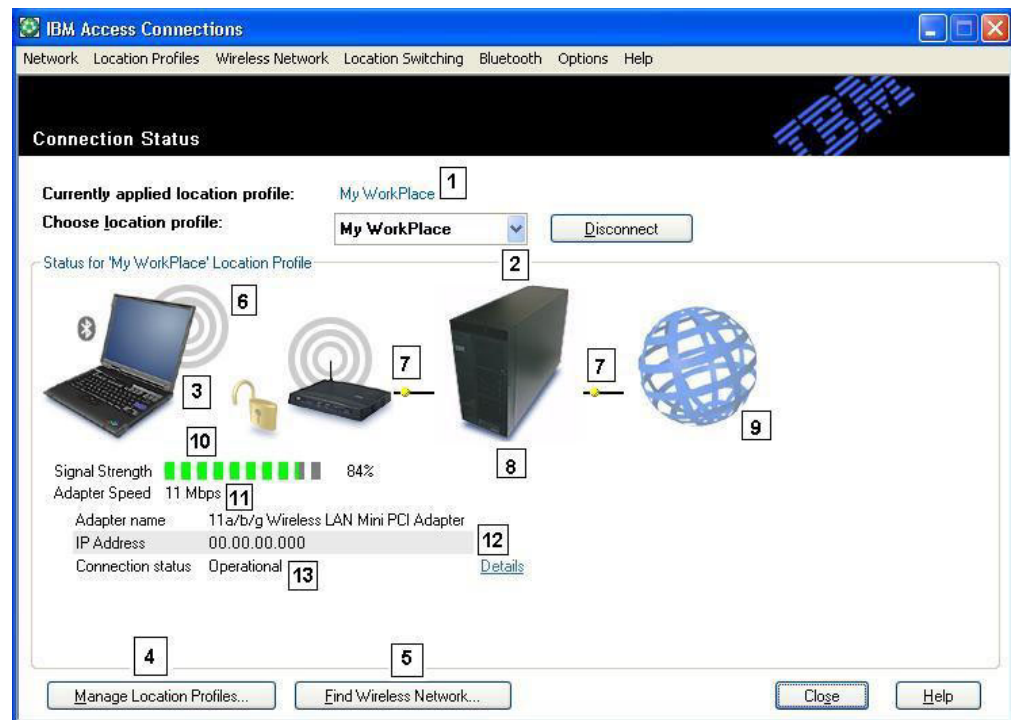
IBM Access Connections

Network Location Profiles Wireless Network Location Switching Bluetooth Options Help

IBM

Connection Status

Currently applied location profile: My WorkPlace 1

Choose location profile: My WorkPlace Disconnect

Status for 'My WorkPlace' Location Profile 2

6

7

7

3

9

10

8

Signal Strength 84%

Adapter Speed 11 Mbps 11

Adapter name 11a/b/g Wireless LAN Mini PCI Adapter

IP Address 00.00.00.000 12

Connection status Operational 13 Details

4

5

Manage Location Profiles... Find Wireless Network... Close Help